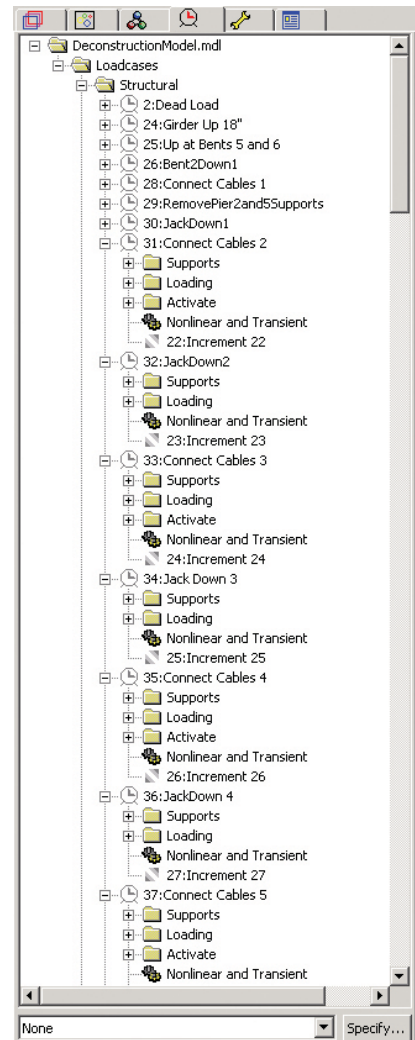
DeconstructionModel.mdl
Loadcases
Structural
2:Dead Load
24:Girder Up 18"
25:Up at Bents 5 and 6
26:Bent2Down1
28:Connect Cables 1
29:RemovePier2and5Supports
30:JackDown1
31:Connect Cables 2
Supports
Loading
Activate
Nonlinear and Transient
22:Increment 22
32:JackDown2
Supports
Loading
Nonlinear and Transient
23:Increment 23
33:Connect Cables 3
Supports
Loading
Activate
Nonlinear and Transient
24:Increment 24
34:Jack Down 3
Supports
Loading
Nonlinear and Transient
25:Increment 25
35:Connect Cables 4
Supports
Loading
Activate
Nonlinear and Transient
26:Increment 26
36:JackDown 4
Supports
Loading
Nonlinear and Transient
27:Increment 27
37:Connect Cables 5
Supports
Loading
Activate
Nonlinear and Transient

None
Specify...